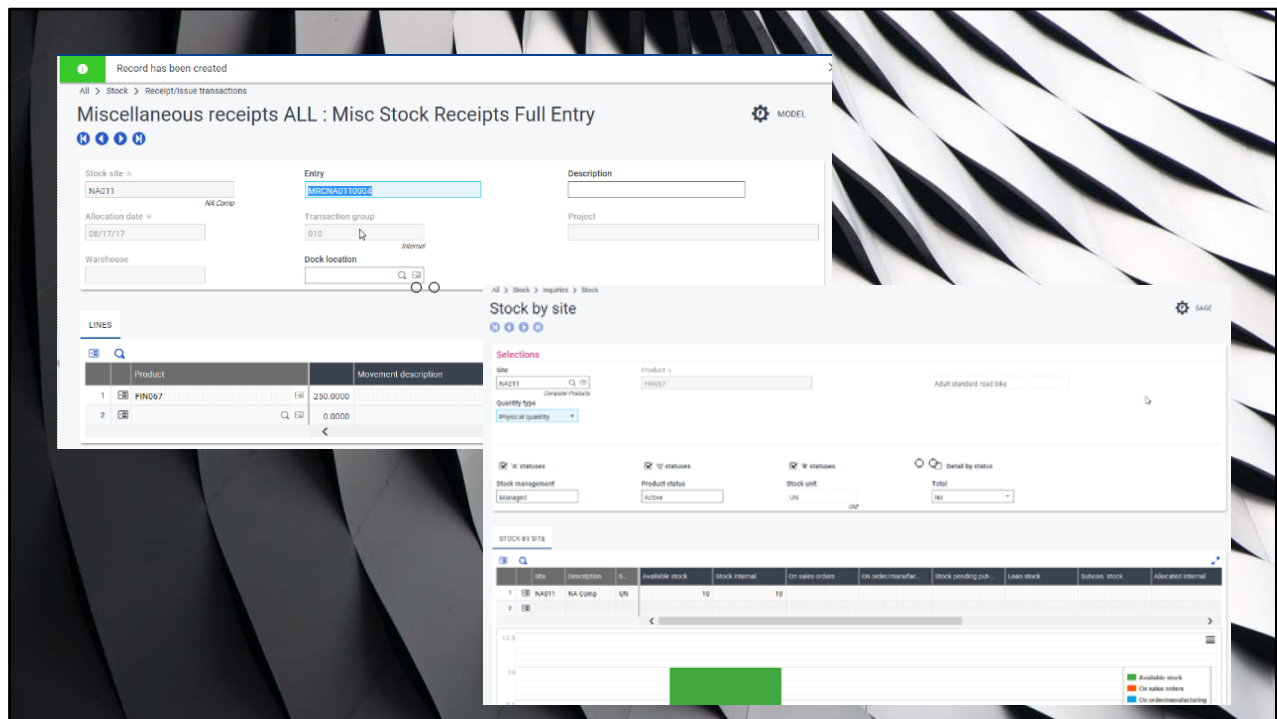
Record has been created

All > Stock > Receipt/issue transactions

Miscellaneous receipts ALL : Misc Stock Receipts Full Entry

MODEL

Stock site

NA011

NA Comp

Entry

MRCNA0110004

Description

Allocation date

08/17/17

Transaction group

010

Internal

Project

Warehouse

Dock location

LINES

| | | Product | Movement description |
|---|---|---|---|
| 1 | | FIN067 | 250.0000 |
| 2 | | | 0.0000 |

All > Stock > Inquiries > Stock

Stock by site

SAGE

Selections

Site

NA011

Compute Products

Product

FIN067

Adult standard road bike

Quantity type

Physical quantity

'A' statuses

'Q' statuses

'R' statuses

Detail by status

Stock management

Managed

Product status

Active

Stock unit

UN

UN

Total

No

STOCK BY SITE

| | Site | Description | S... | Available stock | Stock internal | On sales orders | On order/manufac... | Stock pending pur... | Loan stock | Subcon. stock | Allocated internal |
|---|---|---|---|---|---|---|---|---|---|---|---|
| 1 | NA011 | NA Comp | UN | 10 | 10 | | | | | | |
| 2 | | | | | | | | | | | |

12.5

Available stock

On sales orders

On order/manufacturing